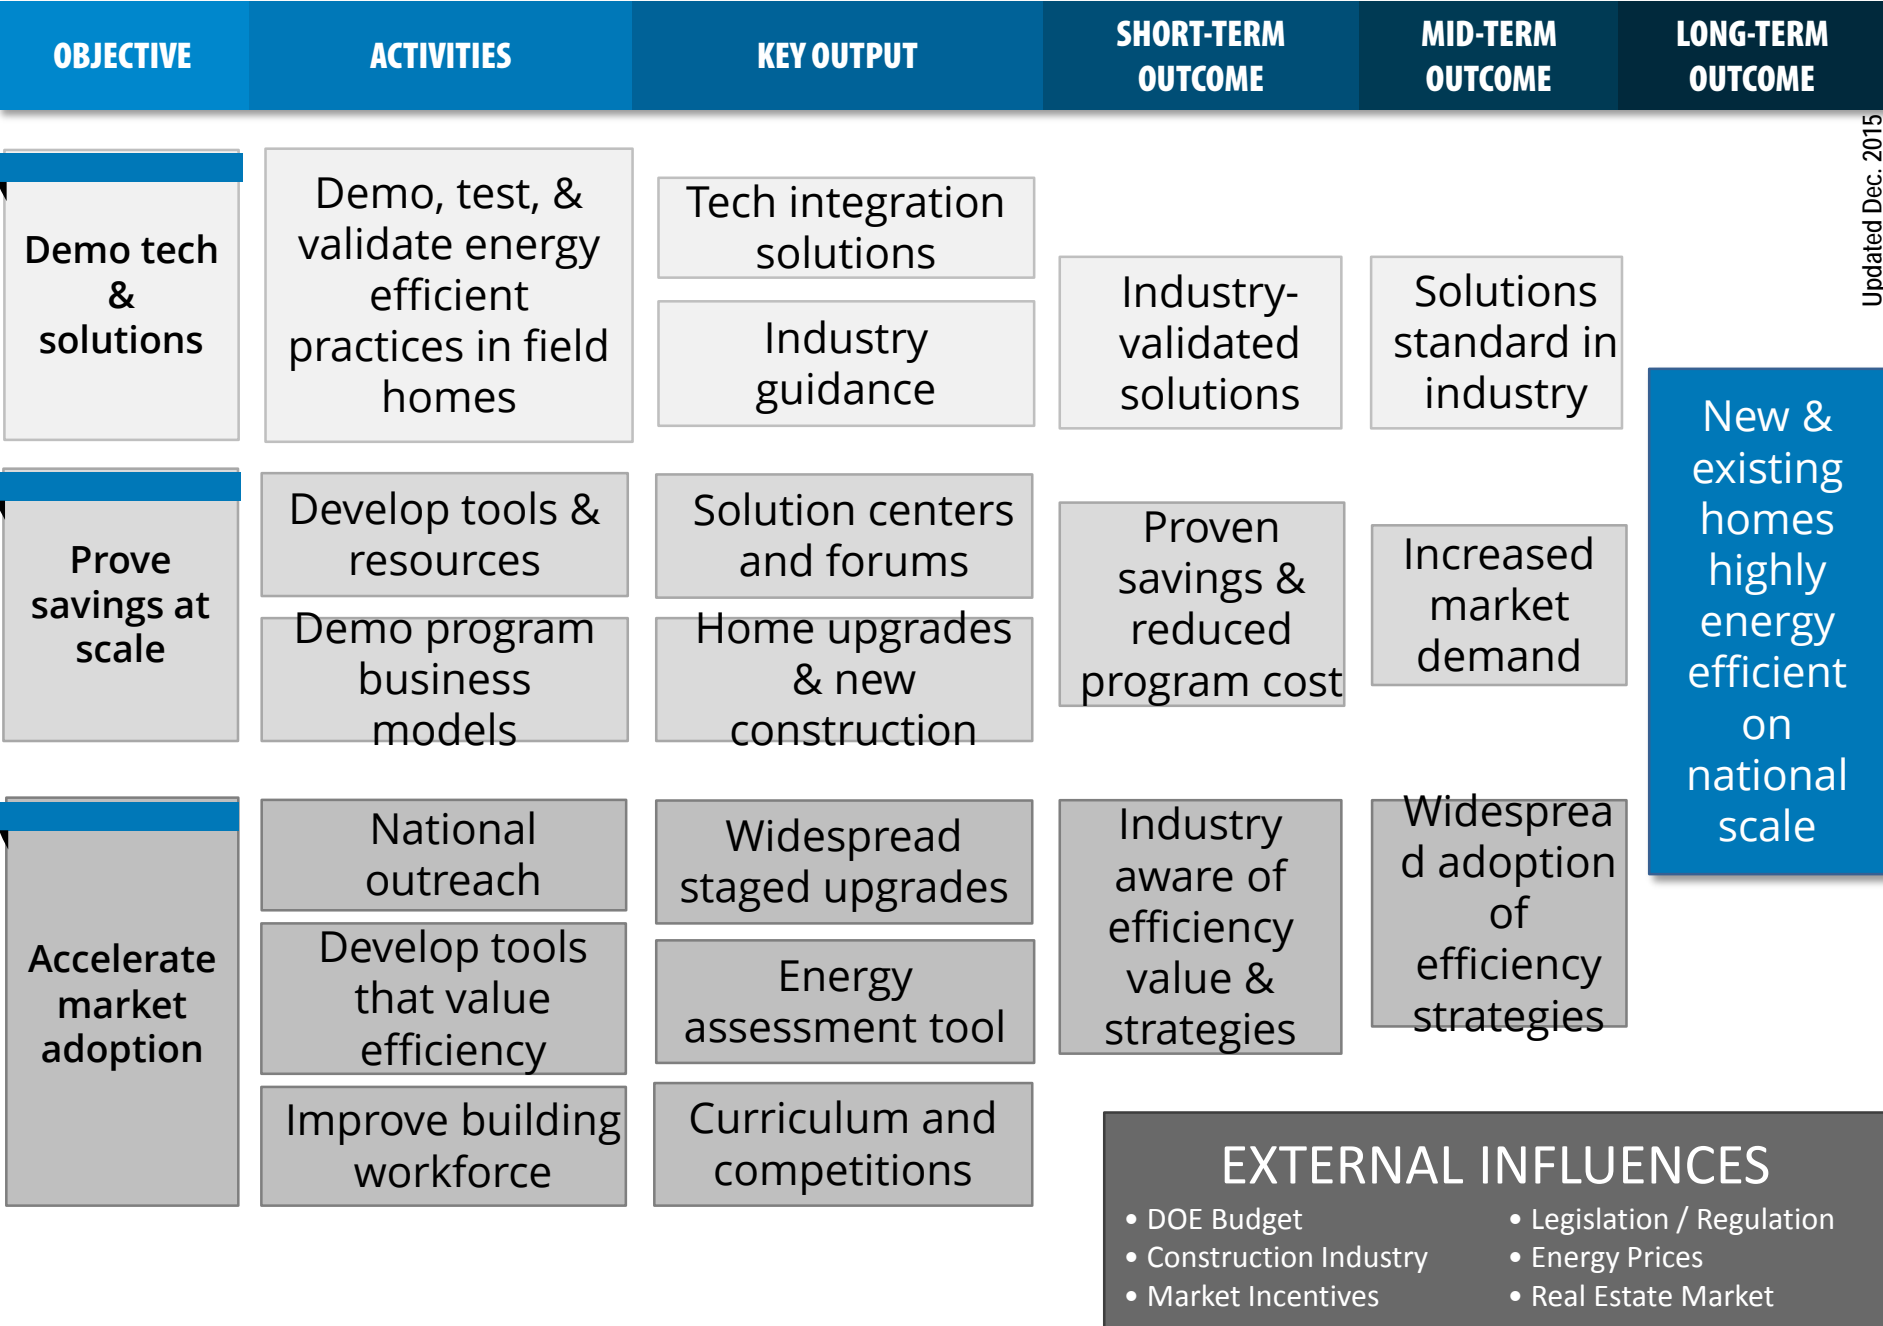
OBJECTIVE

ACTIVITIES

KEY OUTPUT

SHORT-TERM OUTCOME

MID-TERM OUTCOME

LONG-TERM OUTCOME

Updated Dec. 2015

Demo tech & solutions

Demo, test, & validate energy efficient practices in field homes

Tech integration solutions

Industry guidance

Industry-validated solutions

Solutions standard in industry

New & existing homes highly energy efficient on national scale

Prove savings at scale

Develop tools & resources

Demo program business models

Solution centers and forums

Home upgrades & new construction

Proven savings & reduced program cost

Increased market demand

Accelerate market adoption

National outreach

Develop tools that value efficiency

Improve building workforce

Widespread staged upgrades

Energy assessment tool

Curriculum and competitions

Industry aware of efficiency value & strategies

Widespread adoption of efficiency strategies

EXTERNAL INFLUENCES
• DOE Budget
• Construction Industry
• Market Incentives
• Legislation / Regulation
• Energy Prices
• Real Estate Market